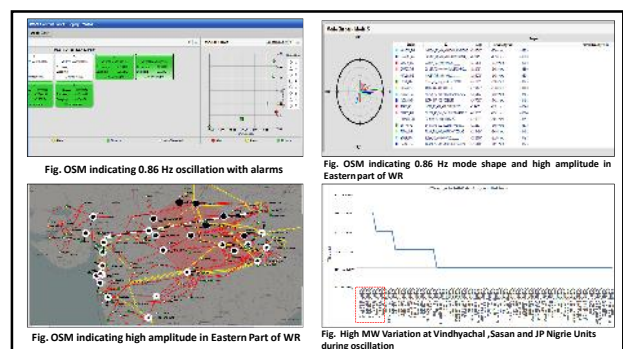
Fig. OSM indicating 0.86 Hz oscillation with alarms

Fig. OSM indicating 0.86 Hz mode shape and high amplitude in Eastern part of WR

Fig. OSM indicating high amplitude in Eastern Part of WR

Fig. High MW Variation at Vindhyachal ,Sasan and JP Nigrie Units during oscillation